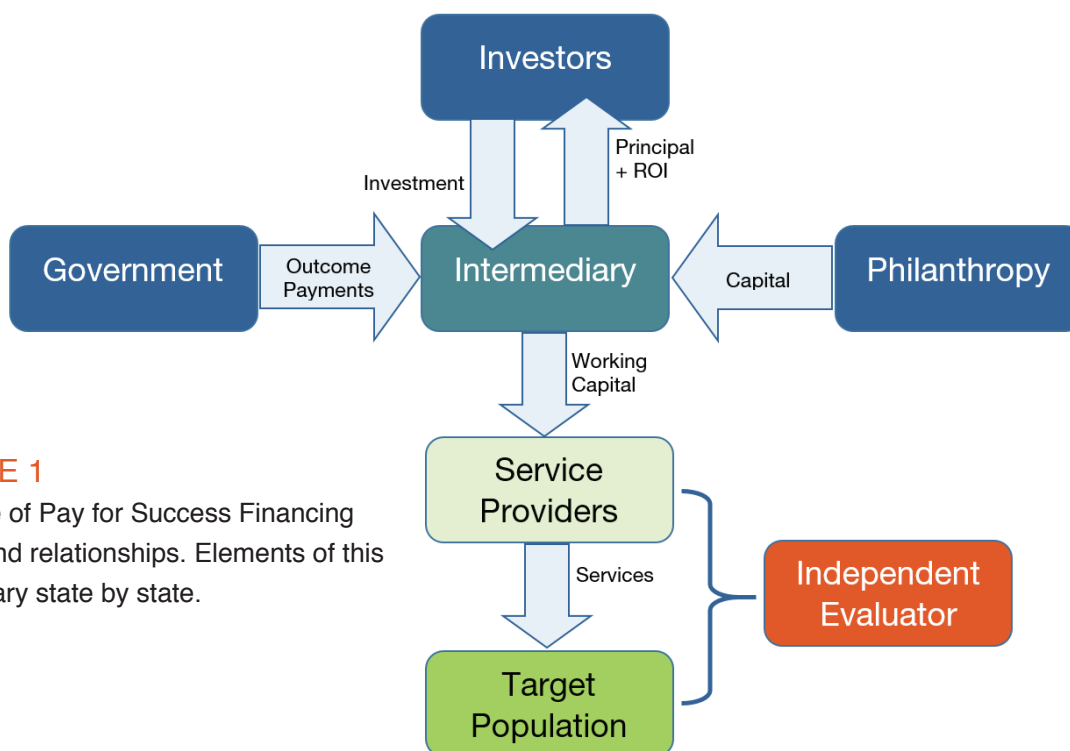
Investors

Investment

Principal + ROI

Government

Outcome Payments

Intermediary

Capital

Philanthropy

Working Capital

E 1

of Pay for Success Financing nd relationships. Elements of this ary state by state.

Service Providers

Services

Independent Evaluator

Target Population